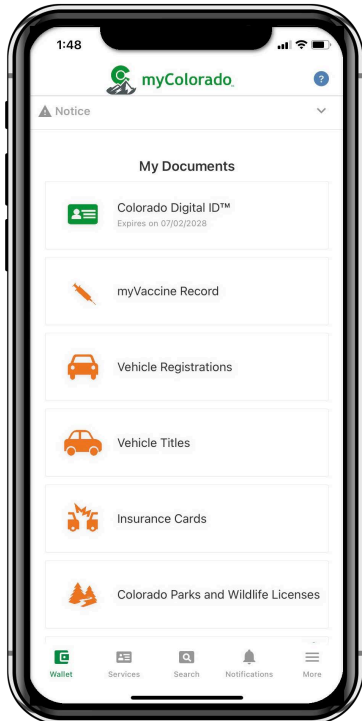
1:48

myColorado

?

Notice

My Documents

Colorado Digital ID™
Expires on 07/02/2028

myVaccine Record

Vehicle Registrations

Vehicle Titles

Insurance Cards

Colorado Parks and Wildlife Licenses

Wallet Services Search Notifications More